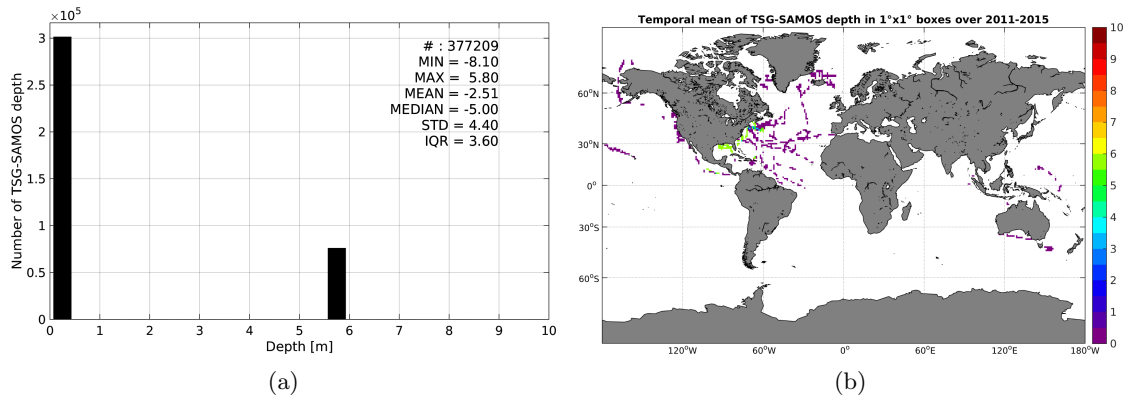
$\times10^5$

3

2.5

2

1.5

1

0.5

0

Number of TSG-SAMOS depth

# : 377209
MIN = -8.10
MAX = 5.80
MEAN = -2.51
MEDIAN = -5.00
STD = 4.40
IQR = 3.60

0 1 2 3 4 5 6 7 8 9 10

Depth [m]

(a)

Temporal mean of TSG-SAMOS depth in 1°x1° boxes over 2011-2015

60°N

30°N

0°

30°S

60°S

120°W 60°W 0° 60°E 120°E 180°W

10 9 8 7 6 5 4 3 2 1 0

(b)